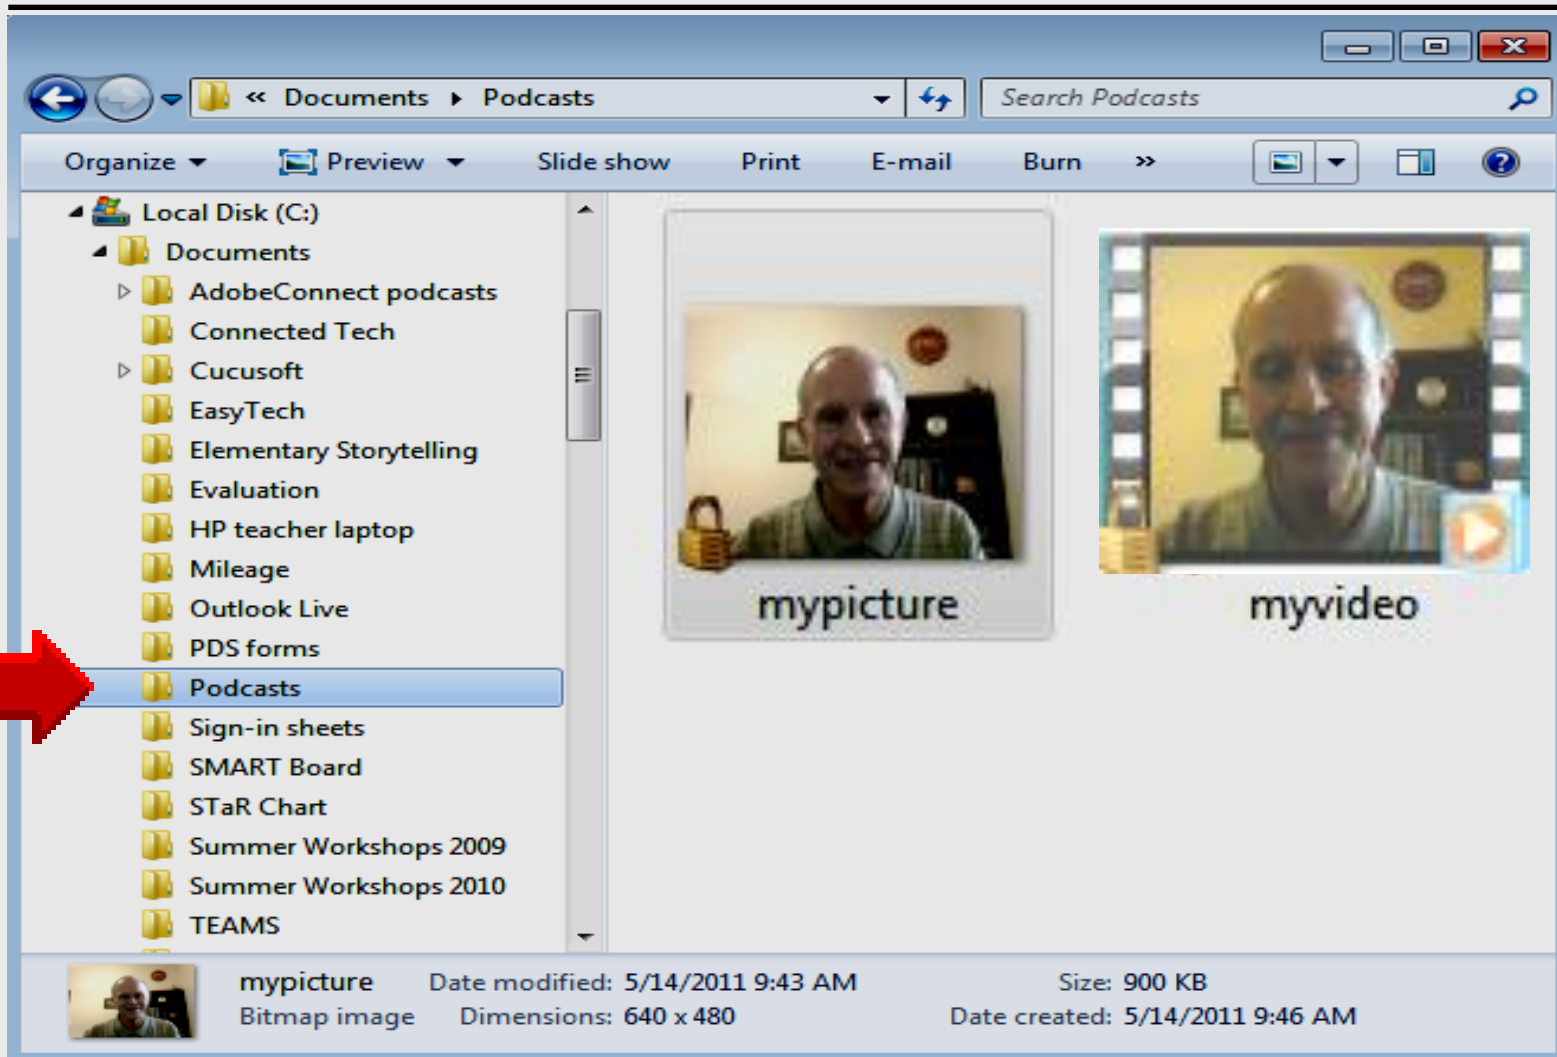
« Documents ▸ Podcasts

Search Podcasts

Organize ▾ Preview ▾ Slide show Print E-mail Burn »

Local Disk (C:)
Documents
AdobeConnect podcasts
Connected Tech
Cucusoft
EasyTech
Elementary Storytelling
Evaluation
HP teacher laptop
Mileage
Outlook Live
PDS forms
Podcasts
Sign-in sheets
SMART Board
STaR Chart
Summer Workshops 2009
Summer Workshops 2010
TEAMS

mypicture

myvideo

mypicture
Bitmap image
Date modified: 5/14/2011 9:43 AM
Dimensions: 640 x 480
Size: 900 KB
Date created: 5/14/2011 9:46 AM